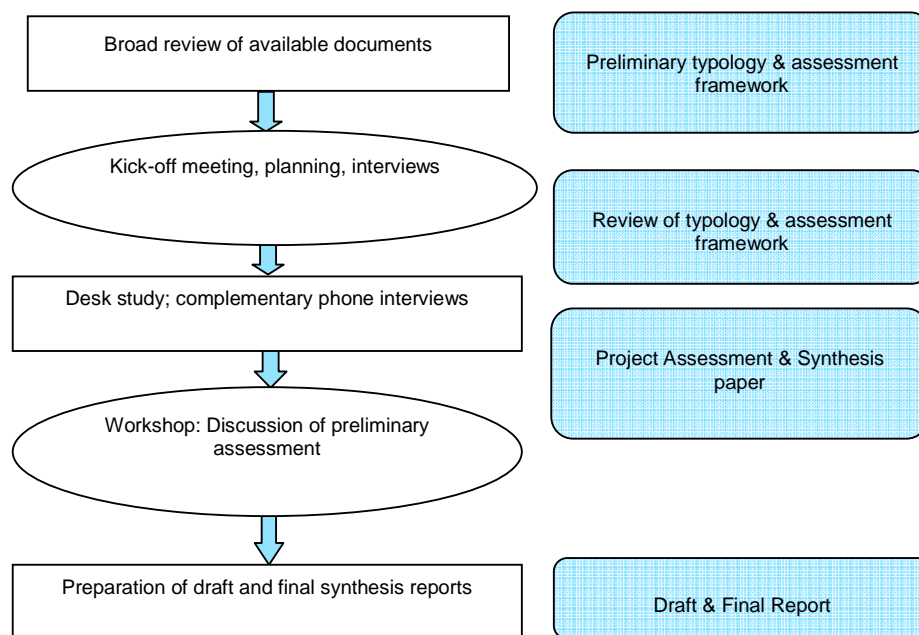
Broad review of available documents

Preliminary typology & assessment framework

Kick-off meeting, planning, interviews

Review of typology & assessment framework

Desk study; complementary phone interviews

Project Assessment & Synthesis paper

Workshop: Discussion of preliminary assessment

Preparation of draft and final synthesis reports

Draft & Final Report